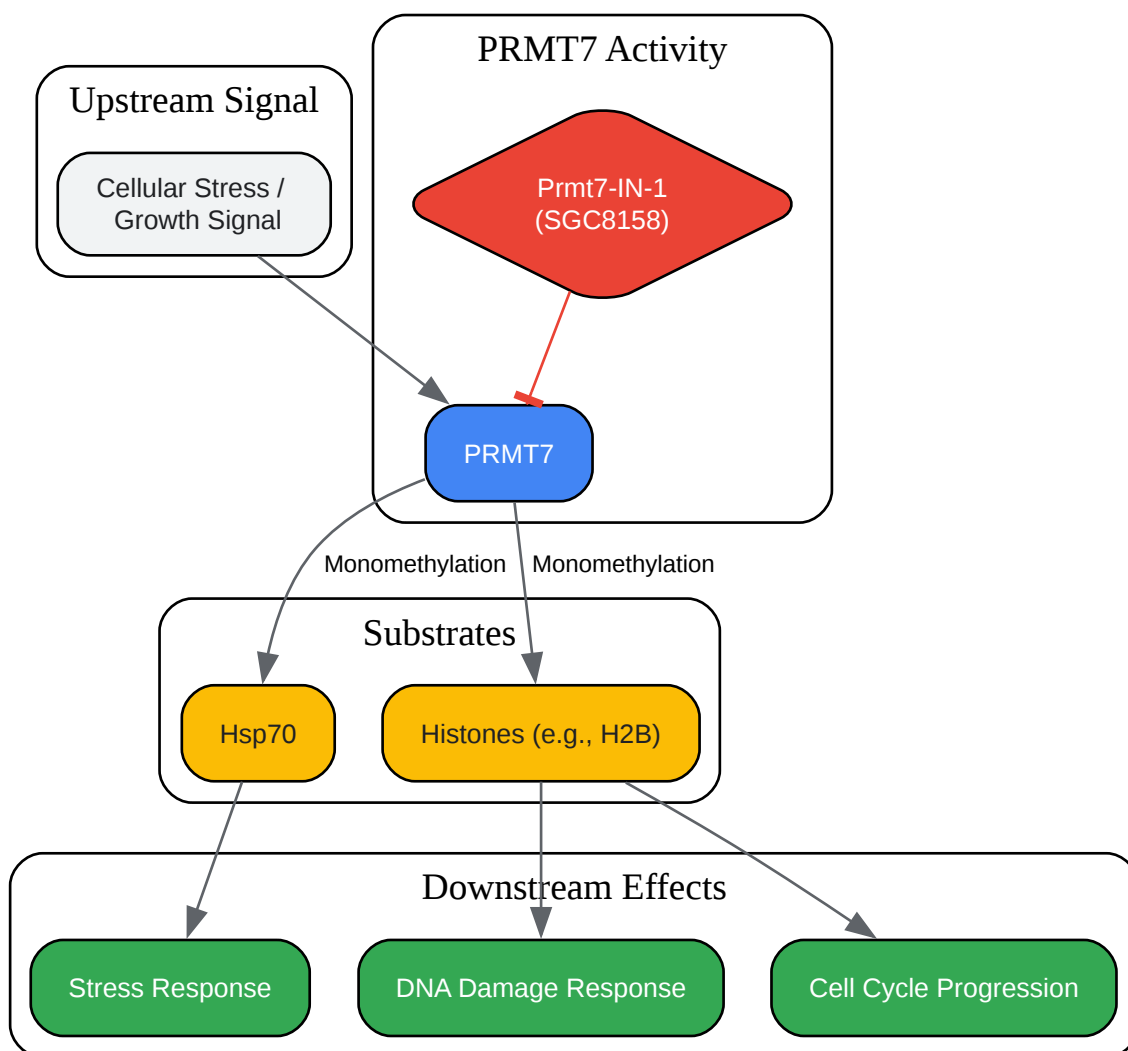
Upstream Signal

Cellular Stress / Growth Signal

PRMT7 Activity

Prmt7-IN-1 (SGC8158)

PRMT7

Monomethylation

Monomethylation

Substrates

Hsp70

Histones (e.g., H2B)

Downstream Effects

Stress Response

DNA Damage Response

Cell Cycle Progression